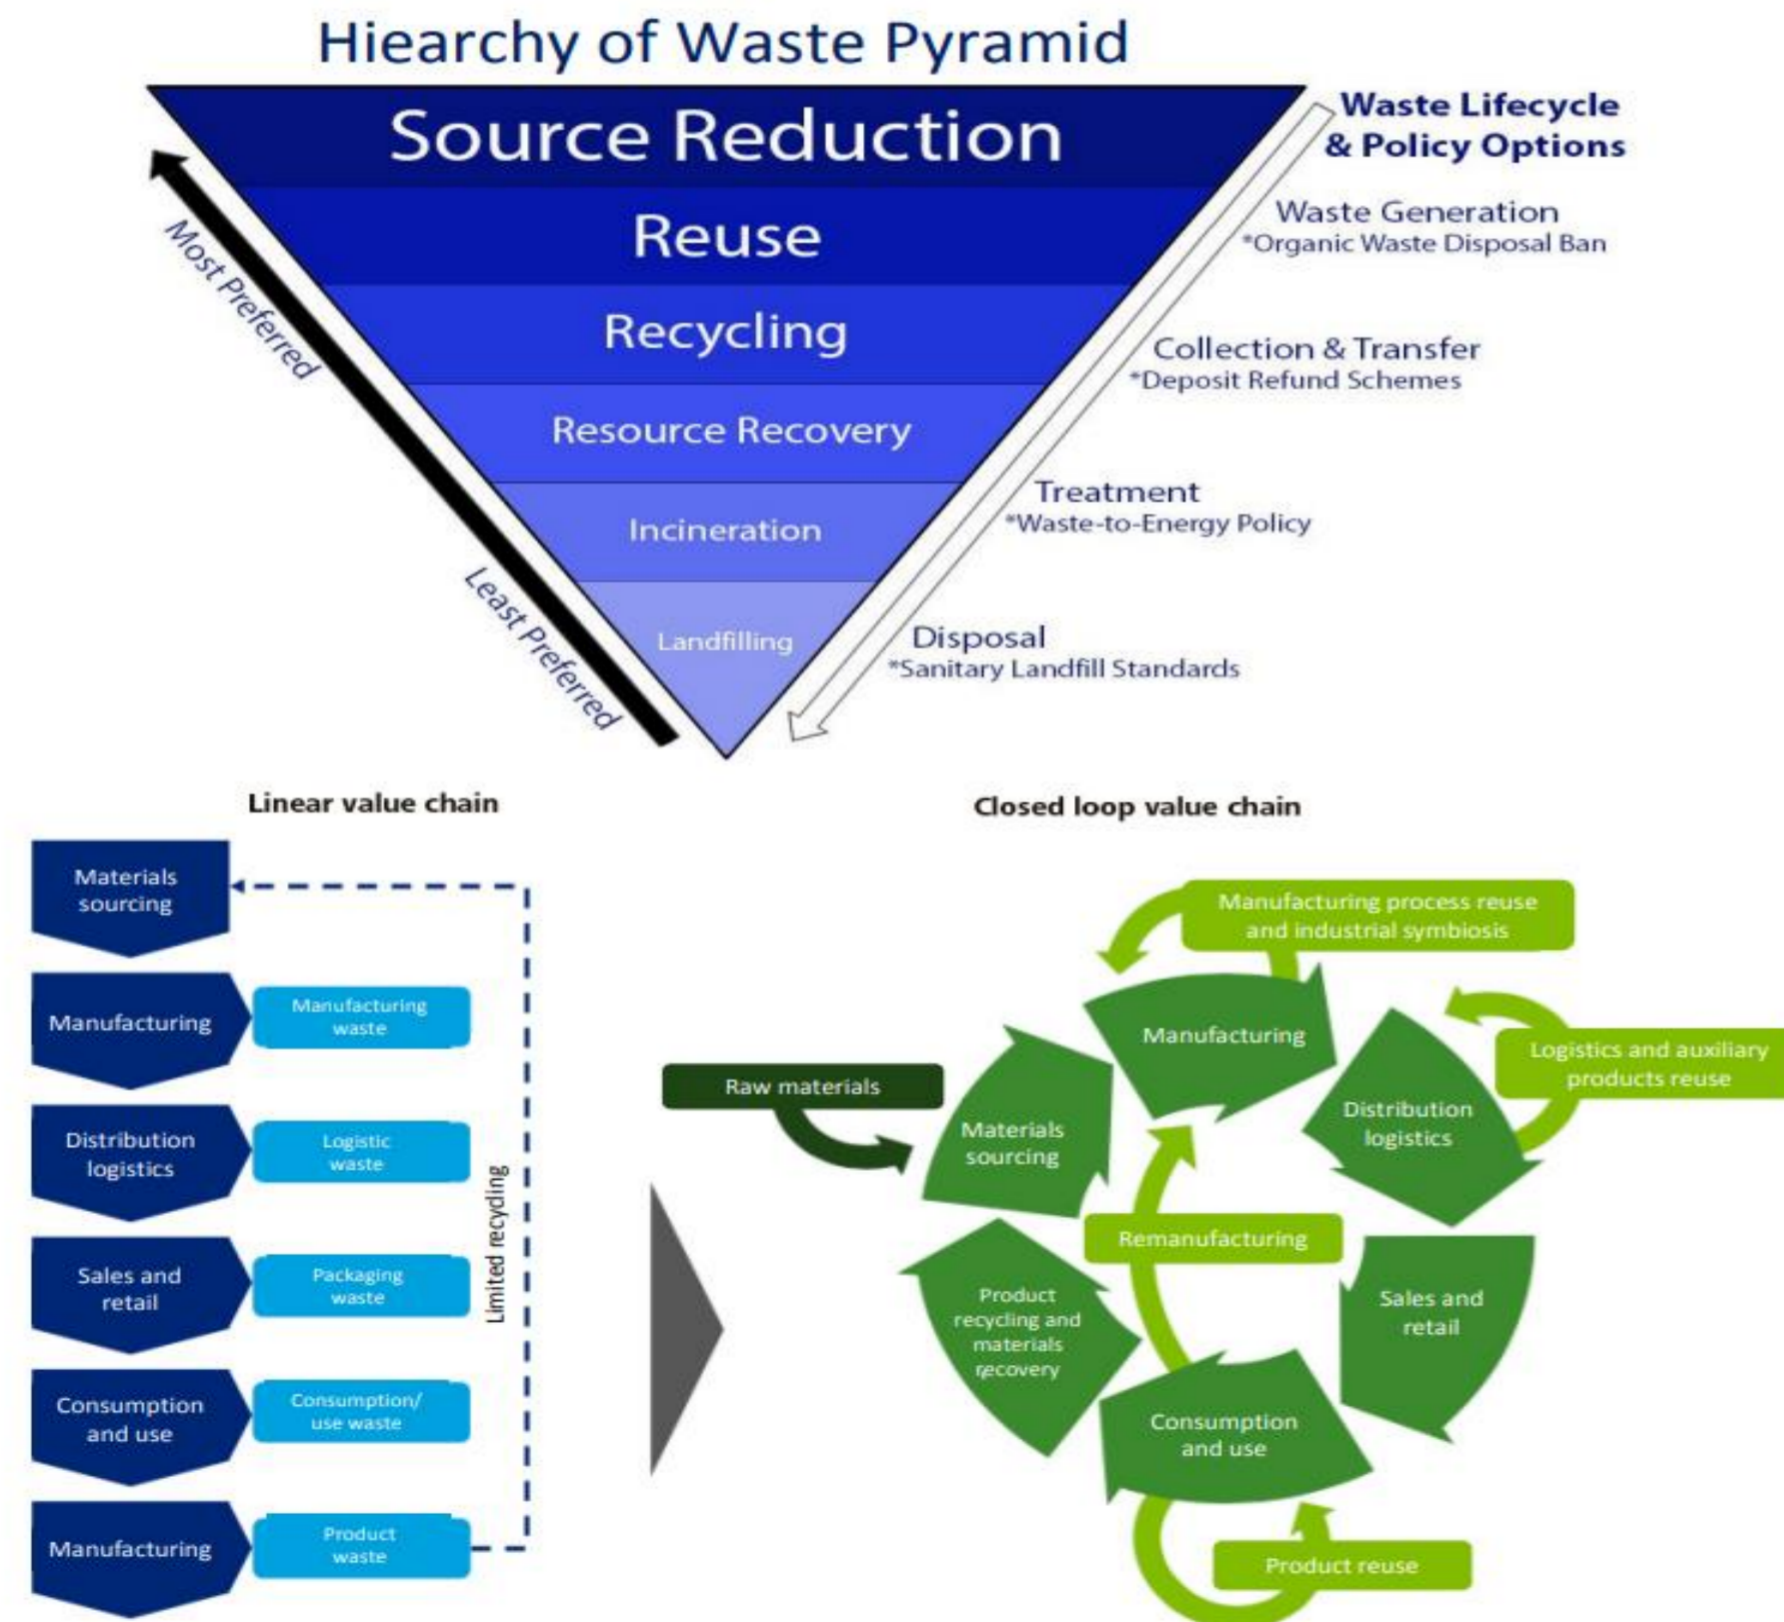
Hiearchy of Waste Pyramid

Source Reduction

Reuse

Recycling

Resource Recovery

Incineration

Landfilling

Most Preferred

Least Preferred

Waste Lifecycle & Policy Options

Waste Generation
*Organic Waste Disposal Ban

Collection & Transfer
*Deposit Refund Schemes

Treatment
*Waste-to-Energy Policy

Disposal
*Sanitary Landfill Standards

Linear value chain

Materials sourcing

Manufacturing

Manufacturing waste

Distribution logistics

Logistic waste

Sales and retail

Packaging waste

Consumption and use

Consumption/ use waste

Manufacturing

Product waste

Limited recycling

Closed loop value chain

Manufacturing process reuse and industrial symbiosis

Manufacturing

Logistics and auxiliary products reuse

Raw materials

Materials sourcing

Distribution logistics

Remanufacturing

Product recycling and materials recovery

Sales and retail

Consumption and use

Product reuse